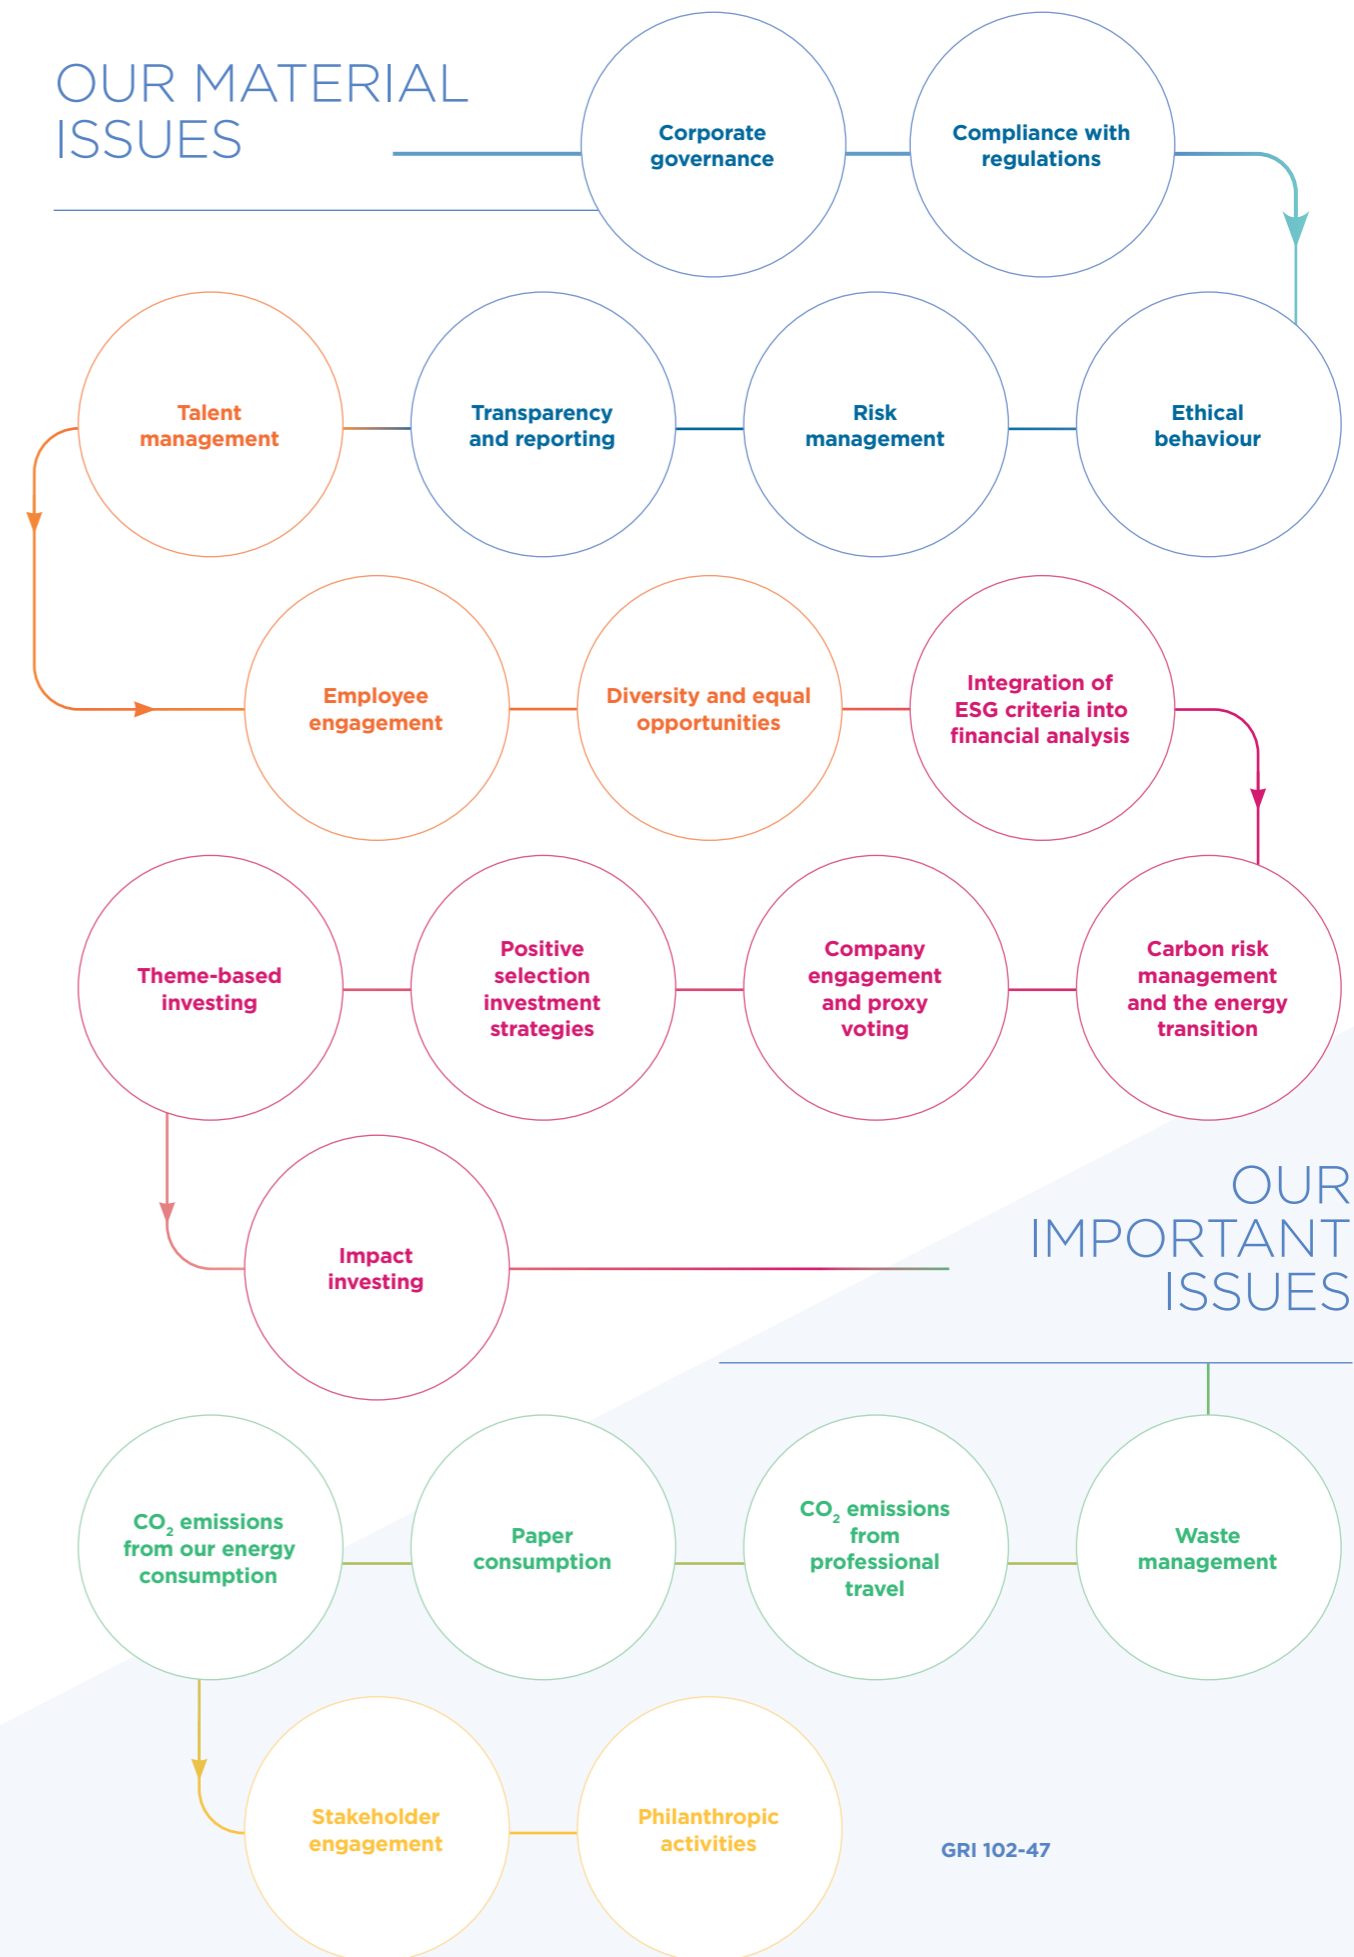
OUR MATERIAL ISSUES

Corporate governance

Compliance with regulations

Ethical behaviour

Risk management

Transparency and reporting

Talent management

Employee engagement

Diversity and equal opportunities

Integration of ESG criteria into financial analysis

Carbon risk management and the energy transition

Company engagement and proxy voting

Positive selection investment strategies

Theme-based investing

Impact investing

OUR IMPORTANT ISSUES

Waste management

$CO_2$ emissions from professional travel

Paper consumption

$CO_2$ emissions from our energy consumption

Stakeholder engagement

Philanthropic activities

GRI 102-47